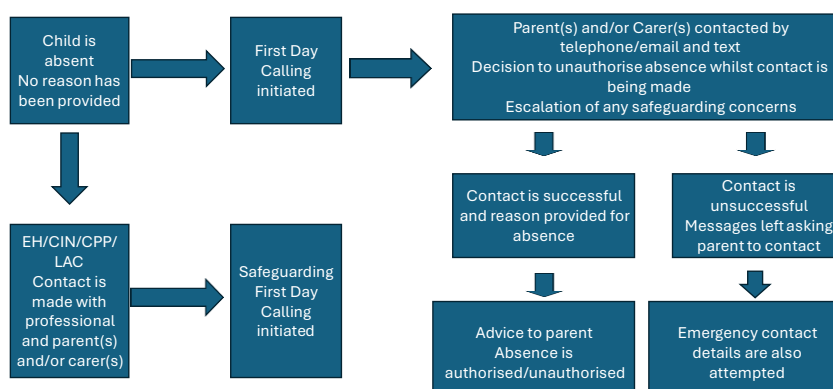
Child is absent
No reason has been provided

First Day Calling initiated

Parent(s) and/or Carer(s) contacted by telephone/email and text
Decision to unauthorise absence whilst contact is being made
Escalation of any safeguarding concerns

Contact is successful and reason provided for absence

Contact is unsuccessful
Messages left asking parent to contact

EH/CIN/CPP/LAC
Contact is made with professional and parent(s) and/or carer(s)

Safeguarding First Day Calling initiated

Advice to parent
Absence is authorised/unauthorised

Emergency contact details are also attempted